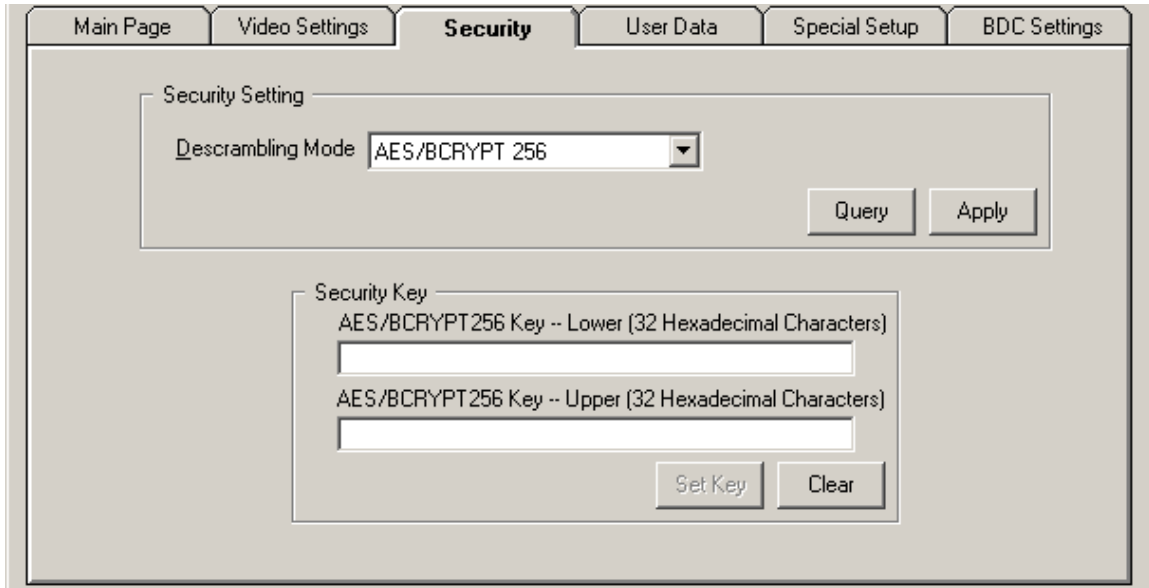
Main Page | Video Settings | Security | User Data | Special Setup | BDC Settings

Security Setting

Descrambling Mode AES/BCRYPT 256

Query Apply

Security Key

AES/BCRYPT256 Key -- Lower (32 Hexadecimal Characters)

AES/BCRYPT256 Key -- Upper (32 Hexadecimal Characters)

Set Key Clear